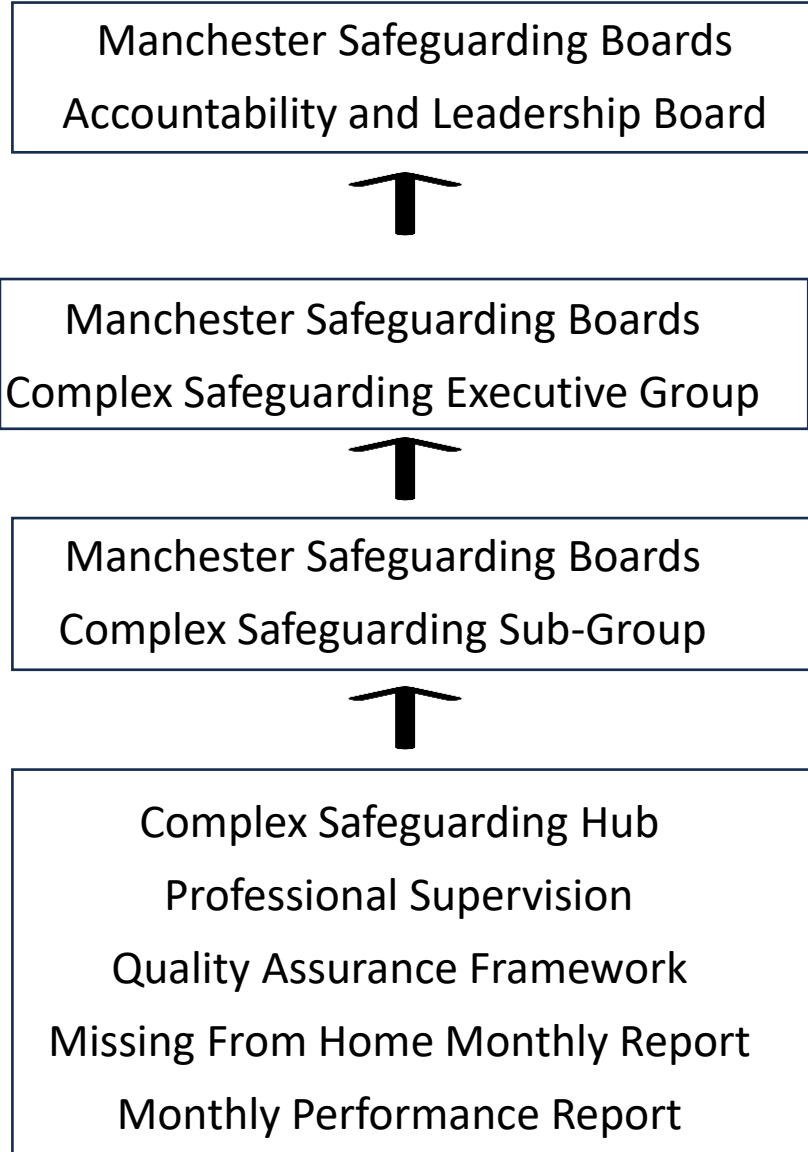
Manchester Safeguarding Boards
Accountability and Leadership Board

Manchester Safeguarding Boards
Complex Safeguarding Executive Group

Manchester Safeguarding Boards
Complex Safeguarding Sub-Group

Complex Safeguarding Hub
Professional Supervision
Quality Assurance Framework
Missing From Home Monthly Report
Monthly Performance Report